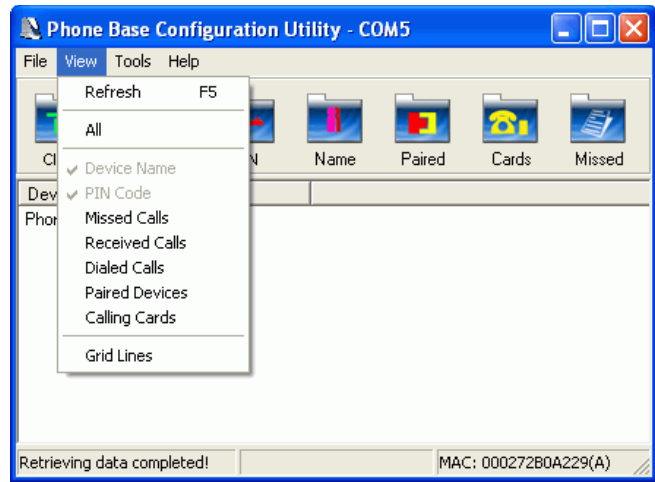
Phone Base Configuration Utility - COM5

File View Tools Help

Refresh F5

All

Device Name
PIN Code
Missed Calls
Received Calls
Dialed Calls
Paired Devices
Calling Cards

Grid Lines

Cl

N

Name

Paired

Cards

Missed

Dev

Phor

Retrieving data completed!

MAC: 000272B0A229(A)